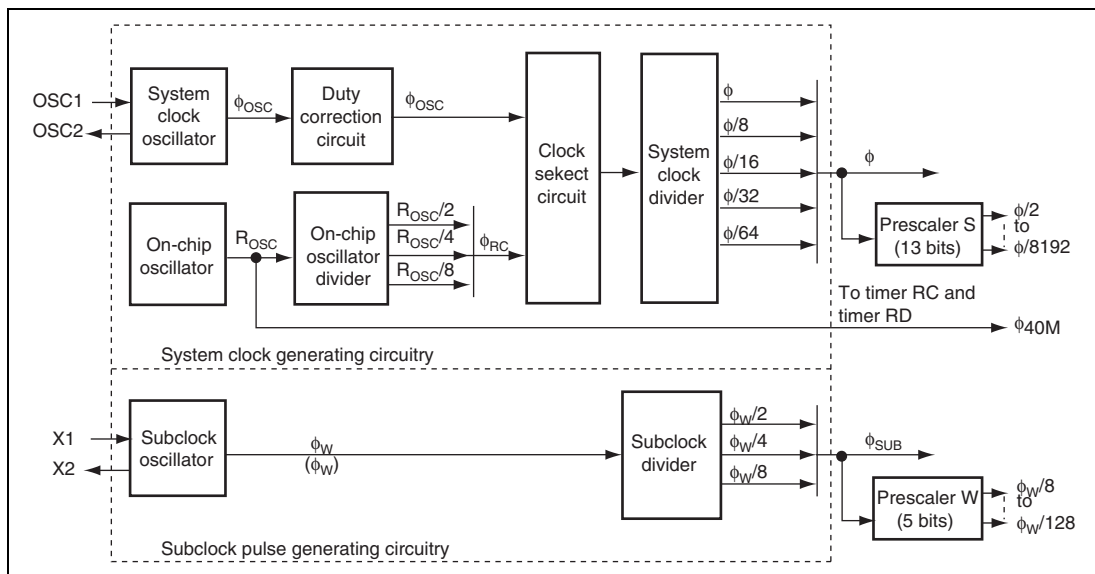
OSC1

OSC2

System clock oscillator

$\phi_{OSC}$

Duty correction circuit

$\phi_{OSC}$

Clock sekect circuit

System clock divider

$\phi$

$\phi/8$

$\phi/16$

$\phi/32$

$\phi/64$

$\phi$

Prescaler S (13 bits)

$\phi/2$ to $\phi/8192$

On-chip oscillator

$R_{OSC}$

On-chip oscillator divider

$R_{OSC}/2$

$R_{OSC}/4$

$R_{OSC}/8$

$\phi_{RC}$

To timer RC and timer RD

$\phi_{40M}$

System clock generating circuitry

X1

X2

Subclock oscillator

$\phi_W$ $(\phi_W)$

Subclock divider

$\phi_W/2$

$\phi_W/4$

$\phi_W/8$

$\phi_{SUB}$

Prescaler W (5 bits)

$\phi_W/8$ to $\phi_W/128$

Subclock pulse generating circuitry